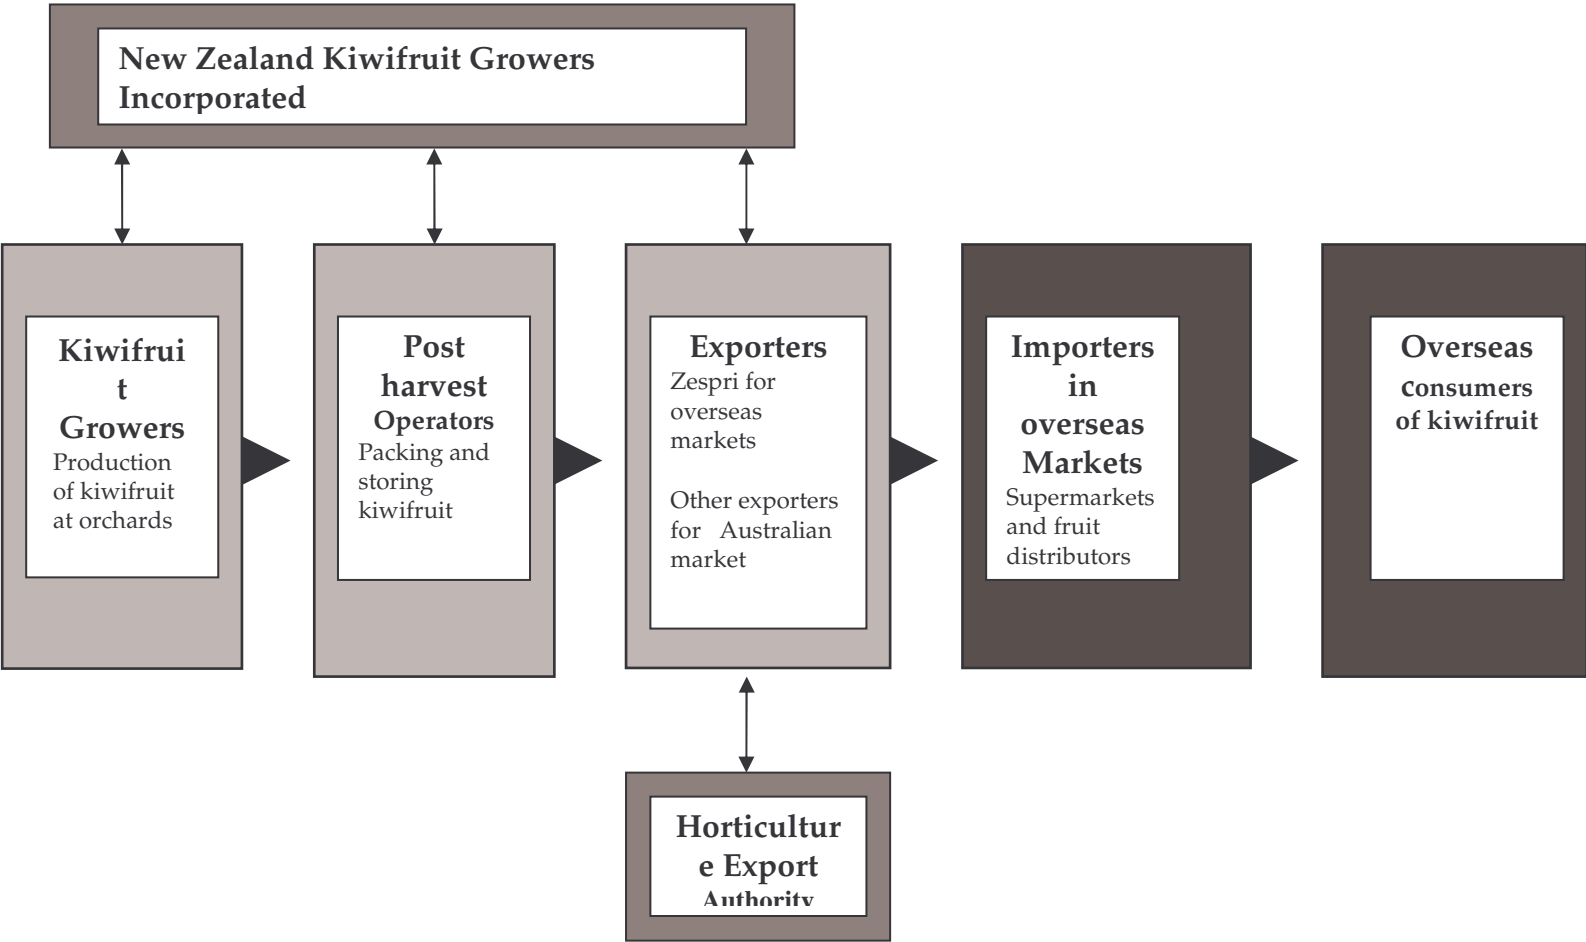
New Zealand Kiwifruit Growers Incorporated

Kiwifrui t Growers
Production of kiwifruit at orchards

Post harvest Operators
Packing and storing kiwifruit

Exporters
Zespri for overseas markets

Other exporters for Australian market

Importers in overseas Markets
Supermarkets and fruit distributors

Overseas consumers of kiwifruit

Horticultur e Export Authority